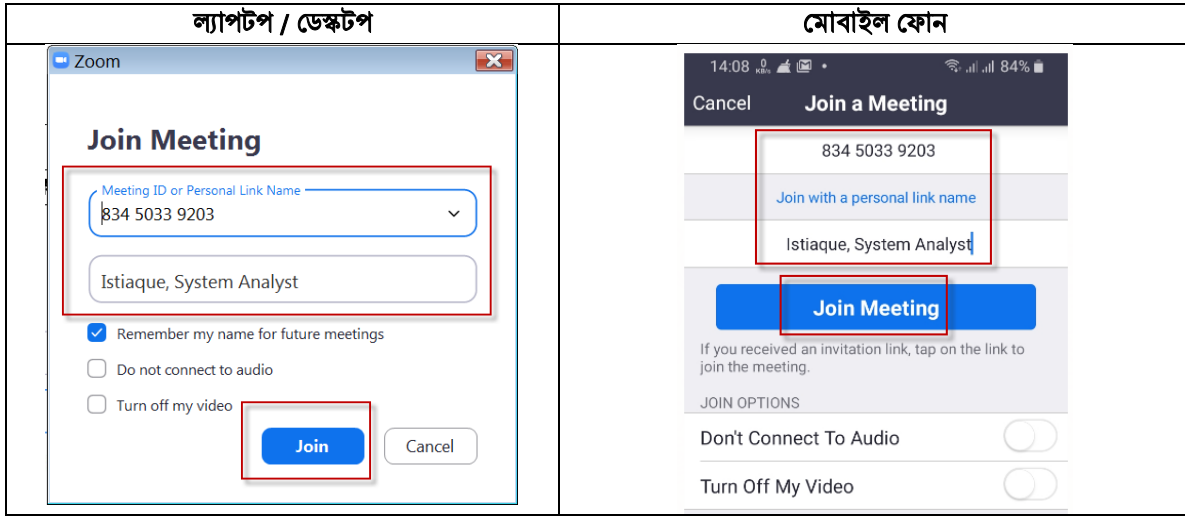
| ল্যাপটপ / ডেস্কটপ | মোবাইল ফোন |
|---|---|
| Zoom<br><br>Join Meeting<br><br>Meeting ID or Personal Link Name<br>834 5033 9203<br><br>Istiaque, System Analyst<br><br>Remember my name for future meetings<br><br>Do not connect to audio<br><br>Turn off my video<br><br>Join<br><br>Cancel | 14:08 84%<br><br>Cancel Join a Meeting<br><br>834 5033 9203<br><br>Join with a personal link name<br><br>Istiaque, System Analyst<br><br>Join Meeting<br><br>If you received an invitation link, tap on the link to join the meeting.<br><br>JOIN OPTIONS<br><br>Don't Connect To Audio<br><br>Turn Off My Video |